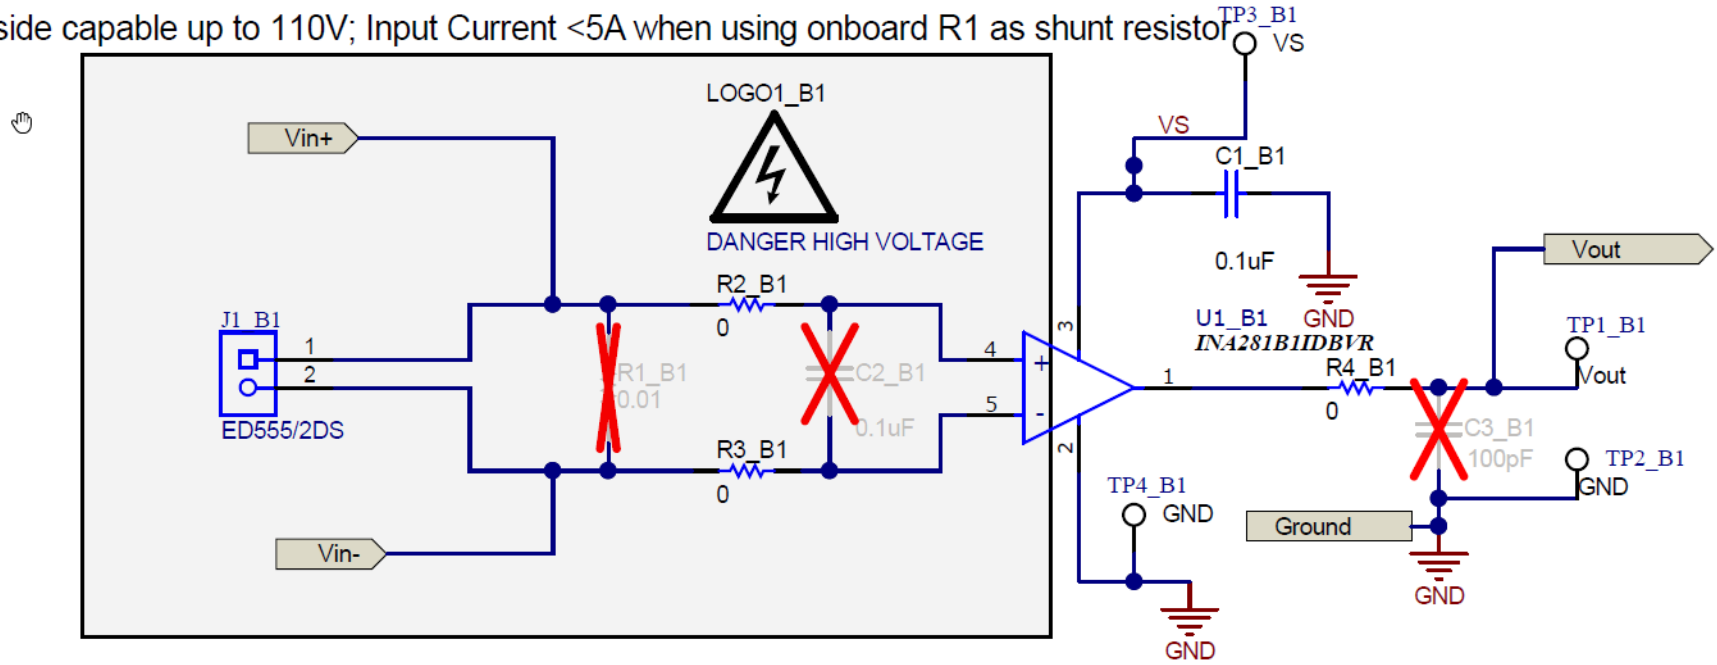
side capable up to 110V; Input Current <5A when using onboard R1 as shunt resistor

TP3_B1
VS

LOGO1_B1

DANGER HIGH VOLTAGE

Vin+

VS

C1_B1

0.1uF

GND

Vout

R2_B1
0

J1_B1
1
2
ED555/2DS

R1_B1
0.01

C2_B1
0.1uF

4
5
3
2
+
-

U1_B1
INA281B1IDBVR

1

R4_B1
0

TP1_B1
Vout

C3_B1
100pF

TP2_B1
GND

R3_B1
0

TP4_B1
GND

Ground

Vin-

GND

GND